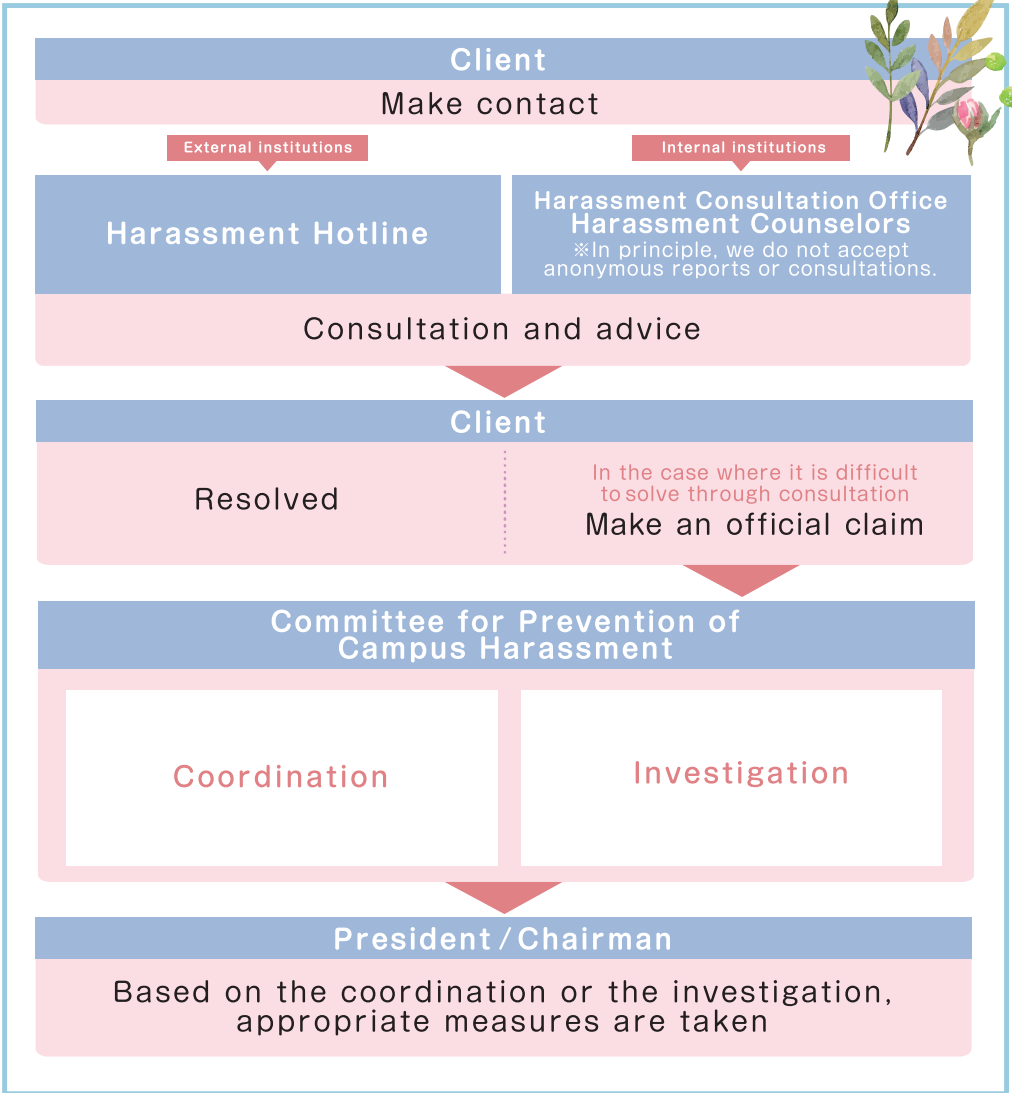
Client

Make contact

External institutions

Internal institutions

Harassment Hotline

Harassment Consultation Office
Harassment Counselors
※In principle, we do not accept anonymous reports or consultations.

Consultation and advice

Client

Resolved

In the case where it is difficult to solve through consultation
Make an official claim

Committee for Prevention of Campus Harassment

Coordination

Investigation

President / Chairman

Based on the coordination or the investigation, appropriate measures are taken